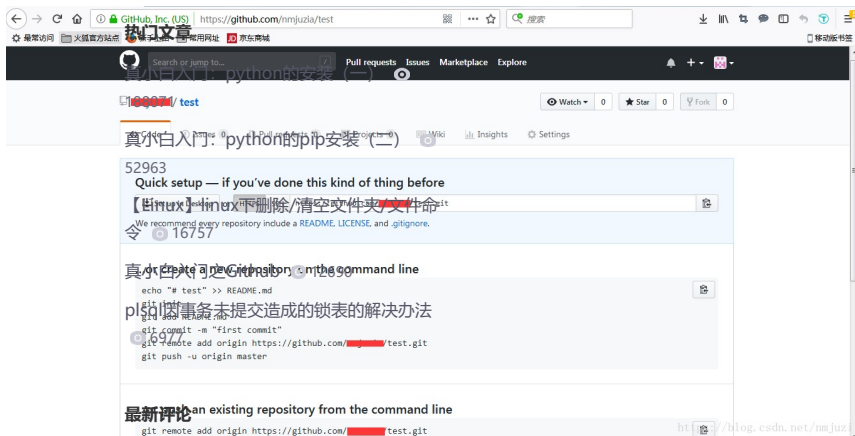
GitHub, Inc. (US) | https://github.com/nmjuzla/test

搜索

最常访问 火狐官方站点 常用网址 京东商城

移动版书签

热门文章

真小白入门：python的安装（一）

Search or jump to...

Pull requests Issues Marketplace Explore

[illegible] / test

Watch 0 Star 0 Fork 0

真小白入门：python的pip安装（二）

Code Issues 0 Pull requests 0 Projects 0 Wiki Insights Settings

52963

Quick setup — if you've done this kind of thing before

【Linux】linux下删除/清空文件夹/文件命令 16757

We recommend every repository include a README, LICENSE, and .gitignore.

真小白入门之Git 12650

…or create a new repository on the command line

echo "# test" >> README.md

plsql因事务未提交造成的锁表的解决办法

git init

git add README.md

git commit -m "first commit"

git remote add origin https://github.com/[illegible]/test.git

git push -u origin master

最新评论

…or push an existing repository from the command line

git remote add origin https://github.com/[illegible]/test.git

http://blog.csdn.net/nmjuzl